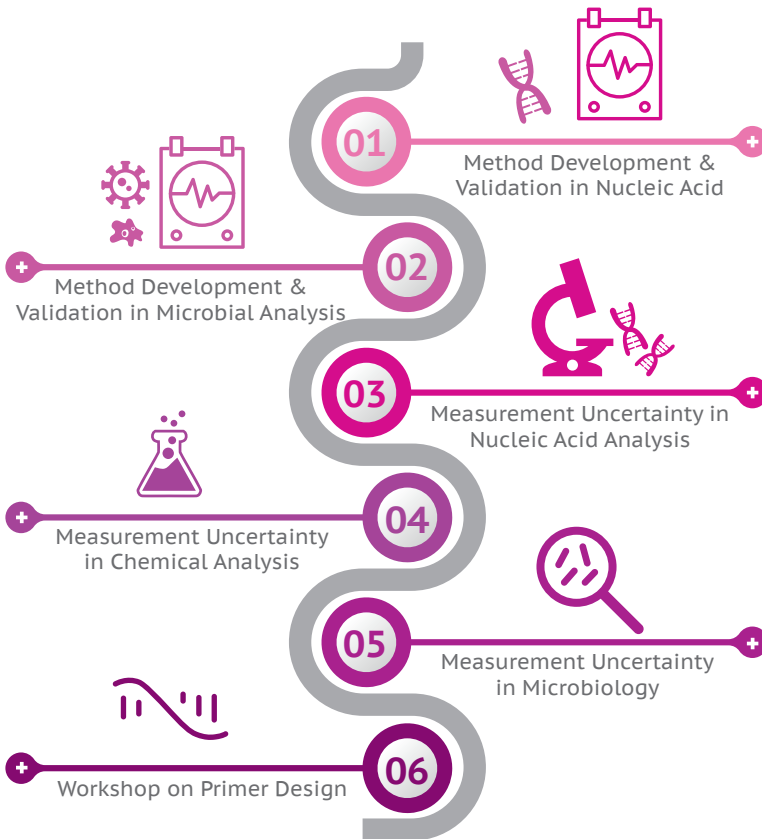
01
Method Development & Validation in Nucleic Acid

02
Method Development & Validation in Microbial Analysis

03
Measurement Uncertainty in Nucleic Acid Analysis

04
Measurement Uncertainty in Chemical Analysis

05
Measurement Uncertainty in Microbiology

06
Workshop on Primer Design